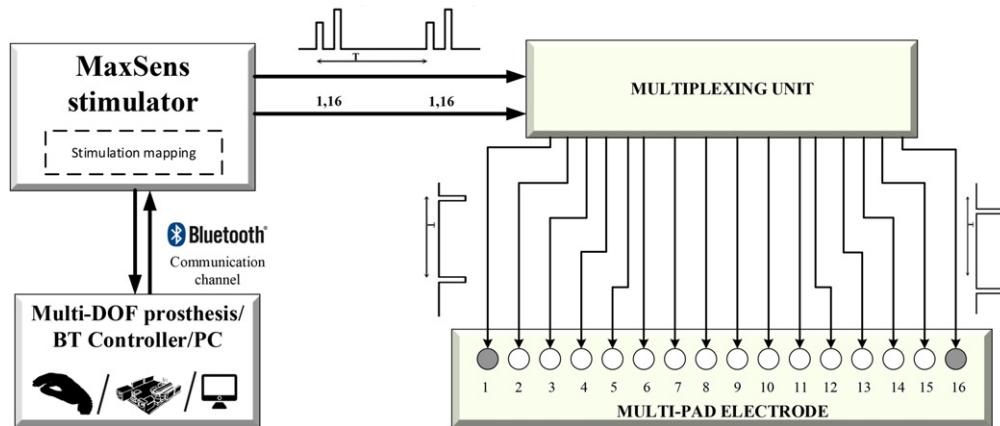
T

MaxSens stimulator

Stimulation mapping

1,16

1,16

MULTIPLEXING UNIT

Bluetooth

Communication channel

Multi-DOF prosthesis/ BT Controller/PC

T

T

1 2 3 4 5 6 7 8 9 10 11 12 13 14 15 16

MULTI-PAD ELECTRODE